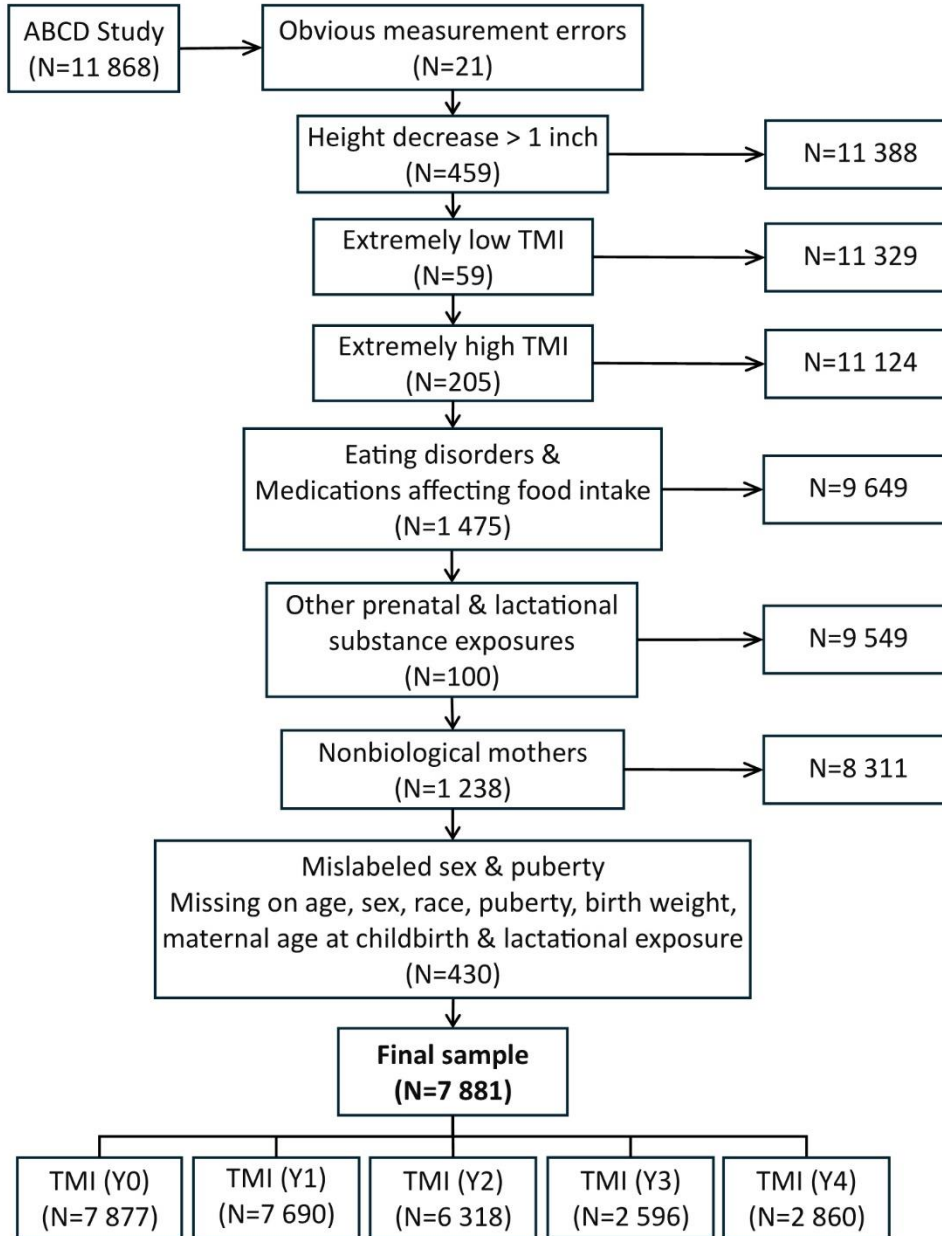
ABCD Study
(N=11 868)

Obvious measurement errors
(N=21)

Height decrease > 1 inch
(N=459)

N=11 388

Extremely low TMI
(N=59)

N=11 329

Extremely high TMI
(N=205)

N=11 124

Eating disorders &
Medications affecting food intake
(N=1 475)

N=9 649

Other prenatal & lactational substance exposures
(N=100)

N=9 549

Nonbiological mothers
(N=1 238)

N=8 311

Mislabeled sex & puberty
Missing on age, sex, race, puberty, birth weight, maternal age at childbirth & lactational exposure
(N=430)

**Final sample**
**(N=7 881)**

TMI (Y0)
(N=7 877)

TMI (Y1)
(N=7 690)

TMI (Y2)
(N=6 318)

TMI (Y3)
(N=2 596)

TMI (Y4)
(N=2 860)